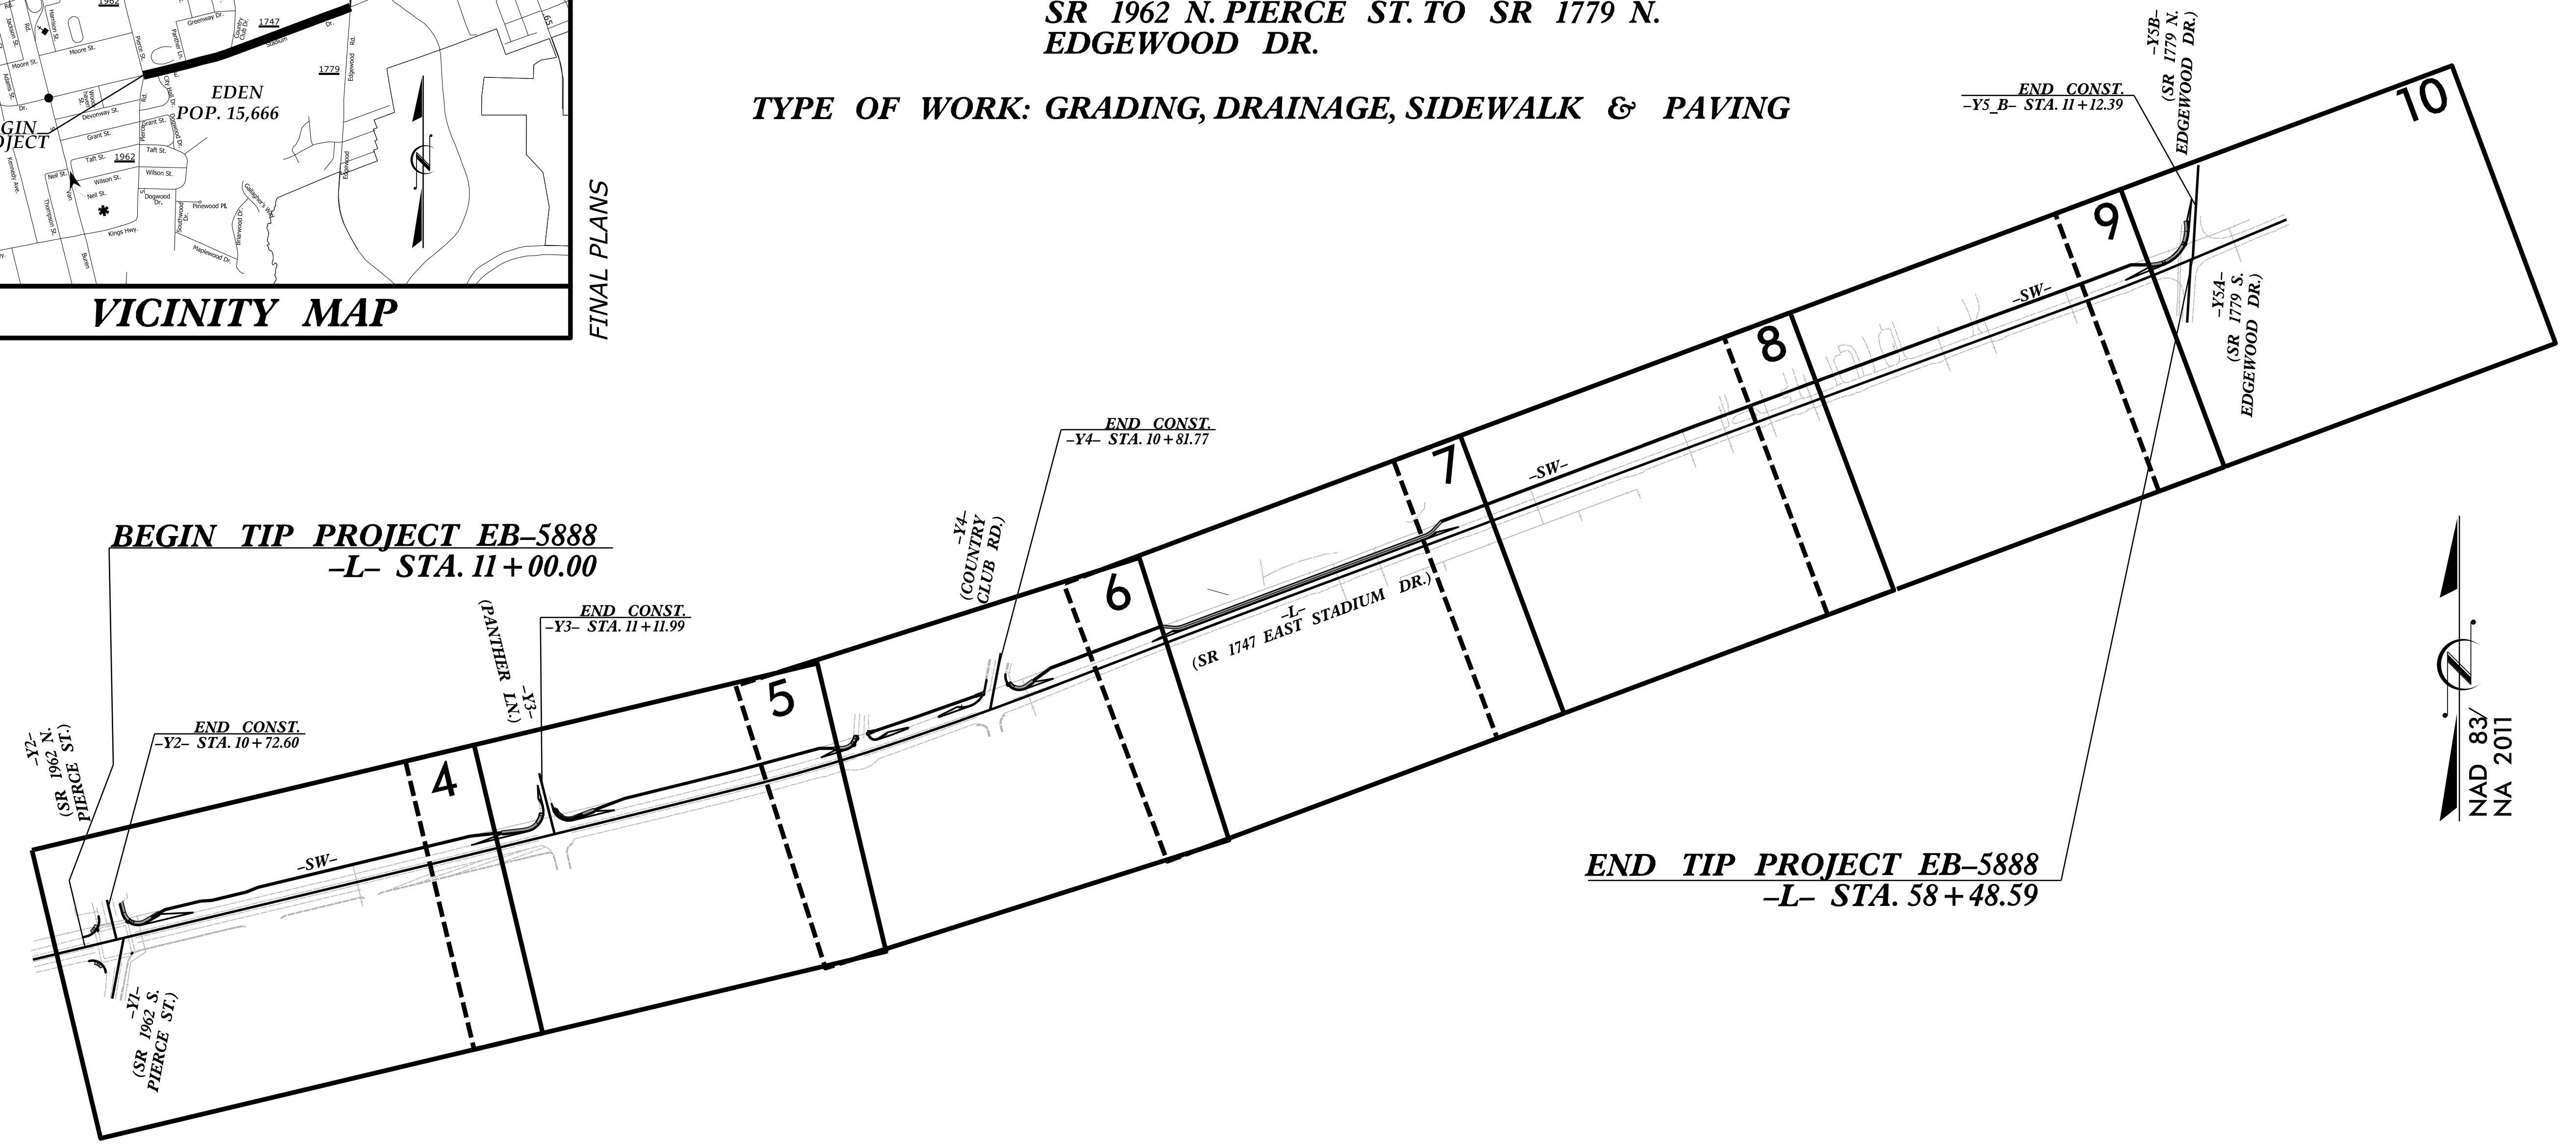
SR 1962 N. PIERCE ST. TO SR 1779 N. EDGEWOOD DR.

TYPE OF WORK: GRADING, DRAINAGE, SIDEWALK & PAVING

1962
Greenway Dr.
1747
Stadium
Dr.
Moore St.
Pierce St.
Panther Ln.
Country Club Rd.
1779
Edgewood Rd.
EDEN
POP. 15,666
GIN
JECT
Devonway St.
Grant St.
Taft St.
1962
Wilson St.
Neil St.
Dogwood Dr.
Pinewood Pl.
Southwood Dr.
Maplewood Dr.
Gallagher's Way
Kings Hwy.
Thompson St.
Kennedy Ave.
Adams St.
Jackson St.
Harrison St.

VICINITY MAP

FINAL PLANS

END CONST.
-Y5_B- STA. 11+12.39

-Y5B-
(SR 1779 N. EDGEWOOD DR.)

10

9

-SW-

-Y5A-
(SR 1779 S. EDGEWOOD DR.)

8

END CONST.
-Y4- STA. 10+81.77

7

-SW-

-Y4-
(COUNTRY CLUB RD.)

BEGIN TIP PROJECT EB-5888
-L- STA. 11+00.00

6

-L-
(SR 1747 EAST STADIUM DR.)

-Y3-
(PANTHER LN.)

END CONST.
-Y3- STA. 11+11.99

5

END CONST.
-Y2- STA. 10+72.60

-Y2-
(SR 1962 N. PIERCE ST.)

4

-SW-

-Y1-
(SR 1962 S. PIERCE ST.)

END TIP PROJECT EB-5888
-L- STA. 58+48.59

NAD 83/
NA 2011